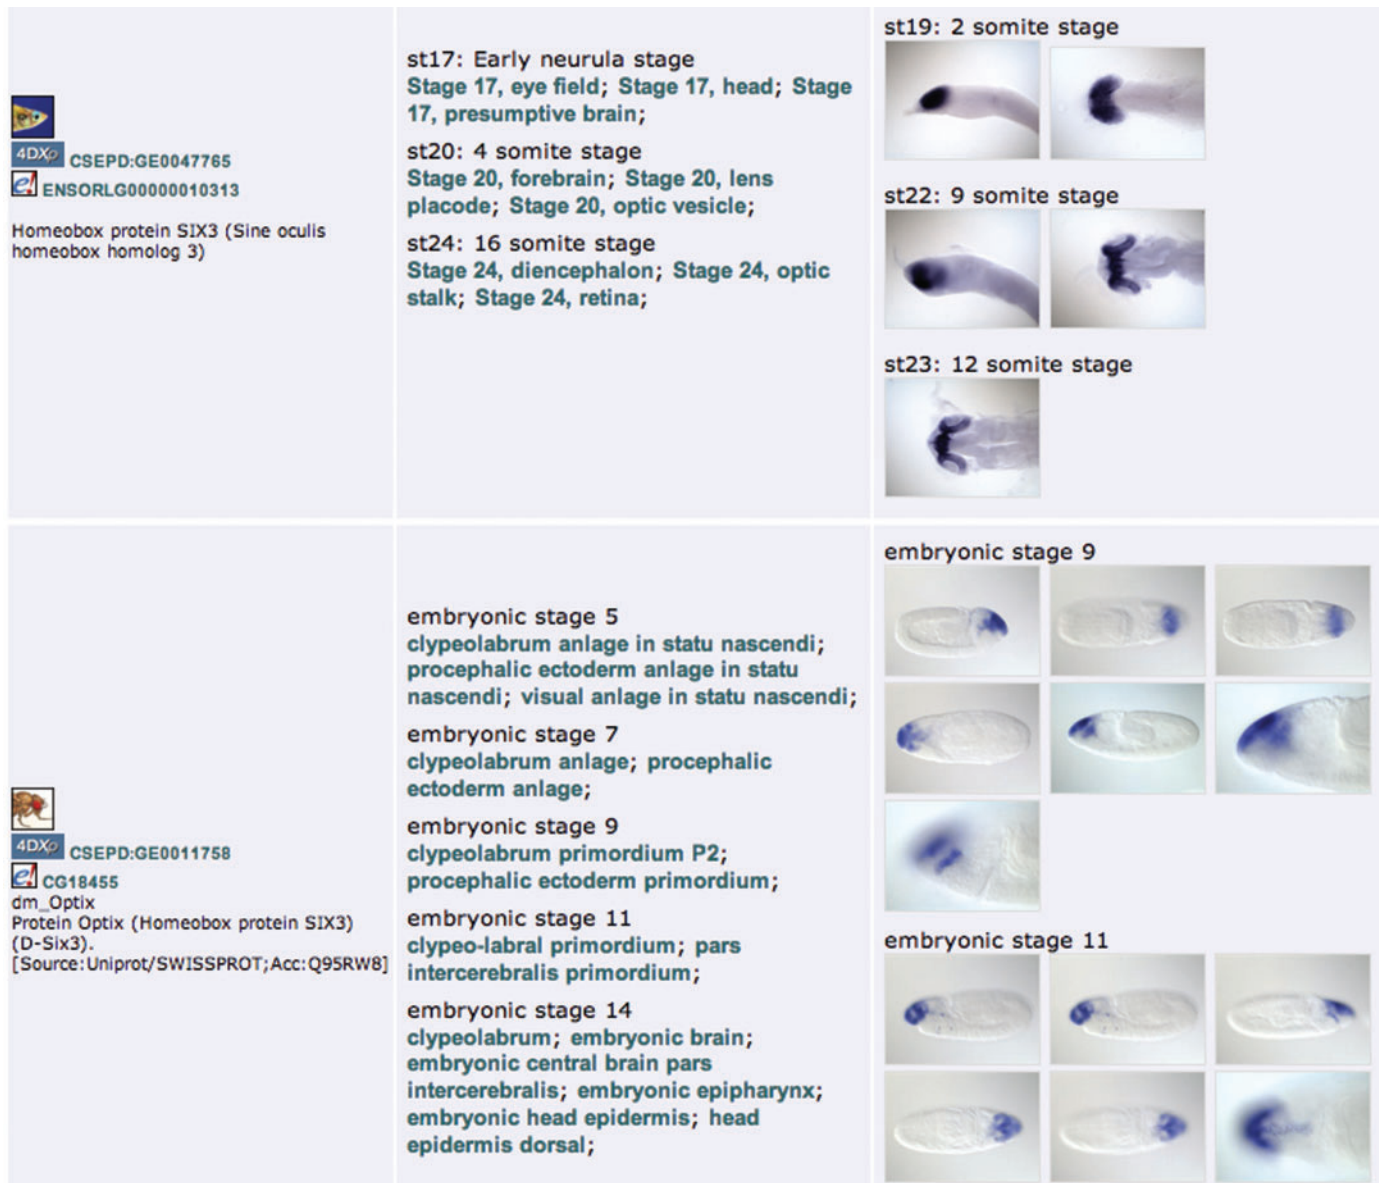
4DXp CSEPD:GE0047765
ENSORLG00000010313
Homeobox protein SIX3 (Sine oculis homeobox homolog 3)

st17: Early neurula stage
Stage 17, eye field; Stage 17, head; Stage 17, presumptive brain;

st20: 4 somite stage
Stage 20, forebrain; Stage 20, lens placode; Stage 20, optic vesicle;

st24: 16 somite stage
Stage 24, diencephalon; Stage 24, optic stalk; Stage 24, retina;

st19: 2 somite stage

st22: 9 somite stage

st23: 12 somite stage

4DXp CSEPD:GE0011758
CG18455
dm_Optix
Protein Optix (Homeobox protein SIX3) (D-Six3). [Source:Uniprot/SWISSPROT;Acc:Q95RW8]

embryonic stage 5
clypeolabrum anlage in statu nascendi; procephalic ectoderm anlage in statu nascendi; visual anlage in statu nascendi;

embryonic stage 7
clypeolabrum anlage; procephalic ectoderm anlage;

embryonic stage 9
clypeolabrum primordium P2; procephalic ectoderm primordium;

embryonic stage 11
clypeo-labral primordium; pars intercerebralis primordium;

embryonic stage 14
clypeolabrum; embryonic brain; embryonic central brain pars intercerebralis; embryonic epipharynx; embryonic head epidermis; head epidermis dorsal;

embryonic stage 9

embryonic stage 11